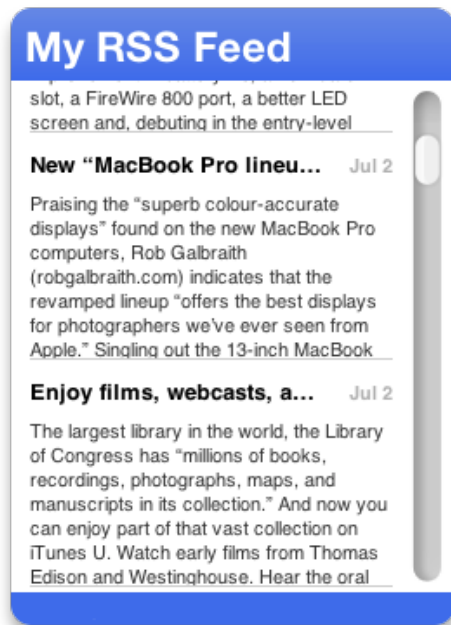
My RSS Feed

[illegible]
slot, a FireWire 800 port, a better LED screen and, debuting in the entry-level

New “MacBook Pro lineu…
Jul 2

Praising the “superb colour-accurate displays” found on the new MacBook Pro computers, Rob Galbraith (robgalbraith.com) indicates that the revamped lineup “offers the best displays for photographers we’ve ever seen from Apple.” Singling out the 13-inch MacBook

Enjoy films, webcasts, a…
Jul 2

The largest library in the world, the Library of Congress has “millions of books, recordings, photographs, maps, and manuscripts in its collection.” And now you can enjoy part of that vast collection on iTunes U. Watch early films from Thomas Edison and Westinghouse. Hear the oral